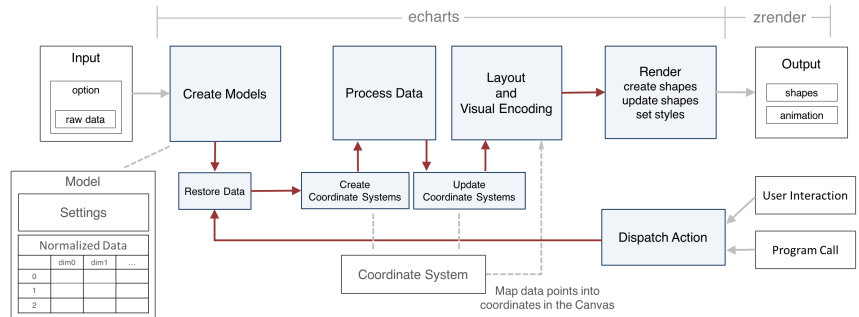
echarts

zrender

Input

option

raw data

Create Models

Process Data

Layout
and
Visual Encoding

Render
create shapes
update shapes
set styles

Output

shapes

animation

Model

Settings

Normalized Data

|  | dim0 | dim1 | ... |
|---|---|---|---|
| 0 |  |  |  |
| 1 |  |  |  |
| 2 |  |  |  |

Restore Data

Create
Coordinate Systems

Update
Coordinate Systems

User Interaction

Dispatch Action

Program Call

Coordinate System

Map data points into
coordinates in the Canvas